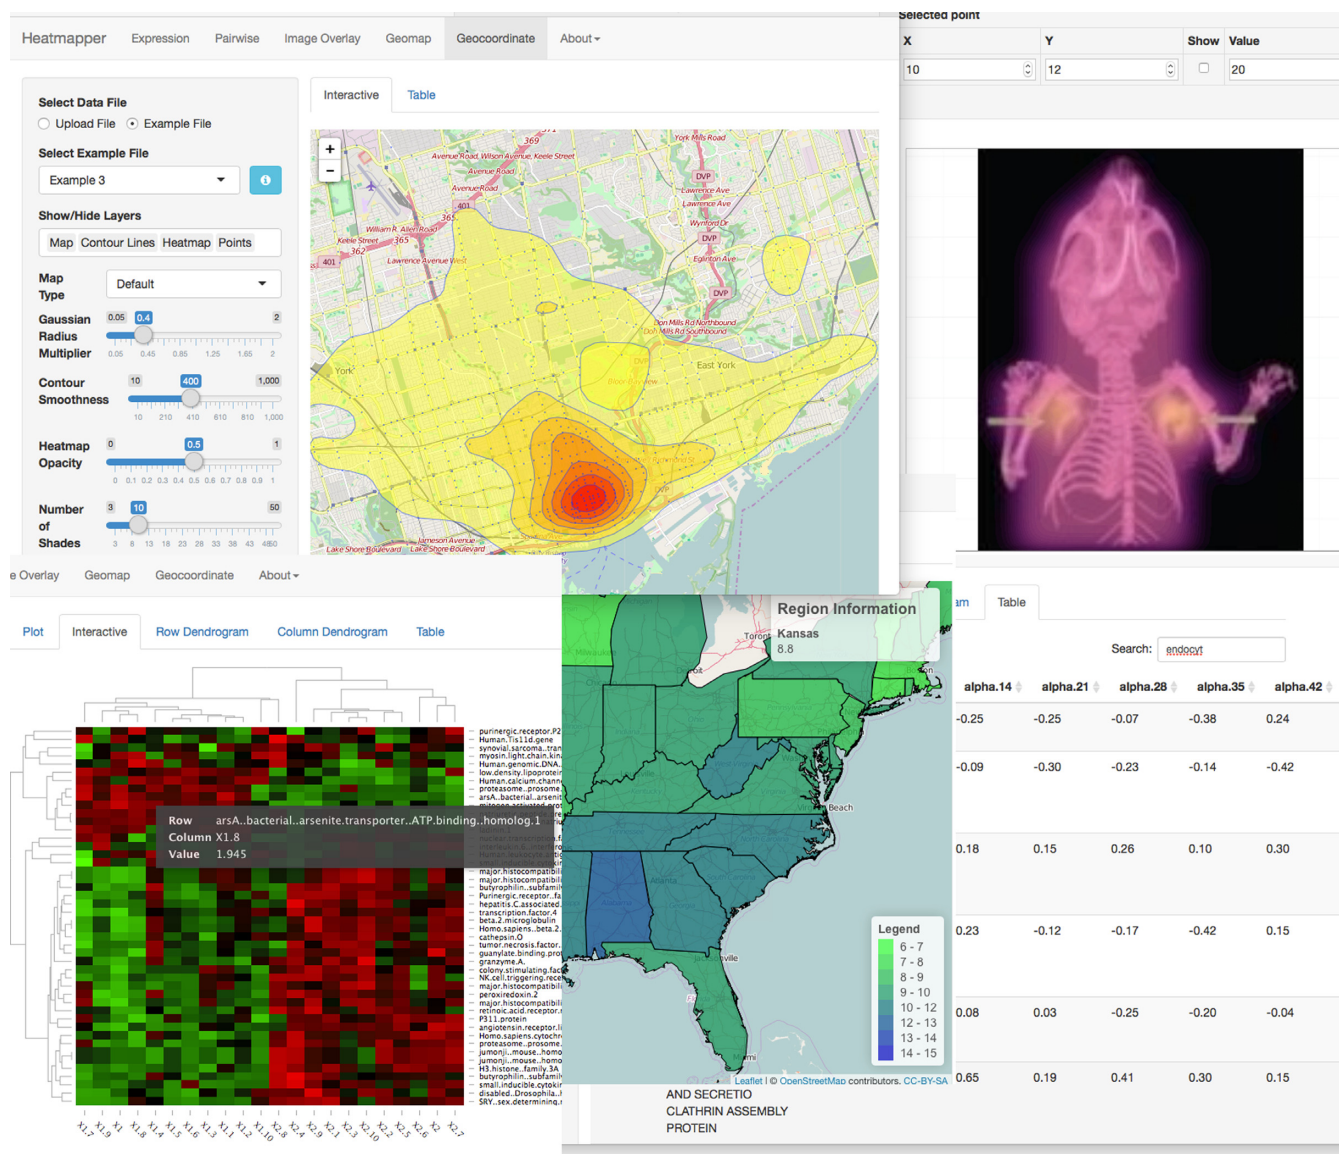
Heatmapper Expression Pairwise Image Overlay Geomap Geocoordinate About

Select Data File
Upload File Example File

Select Example File
Example 3

Show/Hide Layers
Map Contour Lines Heatmap Points

Map Type
Default

Gaussian Radius Multiplier
0.05 0.4 2
0.05 0.45 0.85 1.25 1.65 2

Contour Smoothness
10 400 1,000
10 210 410 610 810 1,000

Heatmap Opacity
0 0.5 1
0 0.1 0.2 0.3 0.4 0.5 0.6 0.7 0.8 0.9 1

Number of Shades
3 10 50
3 8 13 18 23 28 33 38 43 48 50

Interactive Table

+
−

York Mills Road
Avenue Road
Lawrence Ave
Wynford Dr
Eglinton Ave
DVP
William R. Allen Road
Keele Street
Lawrence Avenue West
401
365
362
369
York
East York
Don Mills Rd Northbound
Bloor Viaduct
Lake Shore Boulevard
Jameson Avenue

Selected point
| X | Y | Show | Value |
|---|---|---|---|
| 10 | 12 | | 20 |

e Overlay Geomap Geocoordinate About

Plot Interactive Row Dendrogram Column Dendrogram Table

Row arsA..bacterial..arsenite.transporter..ATP.binding..homolog.1
Column X1.8
Value 1.945

purinergic.receptor.P2
Human.Tis11d.gene
synovial.sarcoma..tran
myosin.light.chain.kin
Human.genomic.DNA..
low.density.lipoprotein
Human.calcium.chann
proteasome..prosome
arsA..bacterial..arsenit
major.histocompatibil
major.histocompatibil
butyrophilin..subfamil
major.histocompatibil
Purinergic.receptor..fa
hepatitis.C.associated
transcription.factor.4
beta.2.microglobulin
Homo.sapiens..beta.2
cathepsin.O
tumor.necrosis.factor
guanylate.binding.pro
granzyme.A.
colony.stimulating.fac
NK.cell.triggering.rece
major.histocompatibil
peroxiredoxin.2
major.histocompatibil
retinoic.acid.receptor
P311.protein
angiotensin.receptor.li
Homo.sapiens.cytoch
proteasome..prosome
jumonji..mouse..homo
jumonji..mouse..homo
H3.histone..family.3A
butyrophilin..subfamil
small.inducible.cytoki
disabled..Drosophila..
SRY..sex.determining.

X1.7 X1.9 X1 X1.8 X1.4 X1.5 X1.6 X1.3 X1.1 X1.2 X1.10 X2.8 X2.4 X2.9 X2.1 X2.3 X2.10 X2.5 X2.6 X2 X2.7

Region Information
Kansas
8.8

Legend
6 - 7
7 - 8
8 - 9
9 - 10
10 - 12
12 - 13
13 - 14
14 - 15

Leaflet | © OpenStreetMap contributors, CC-BY-SA

am Table

Search: endocyt

| alpha.14 | alpha.21 | alpha.28 | alpha.35 | alpha.42 |
|---|---|---|---|---|
| -0.25 | -0.25 | -0.07 | -0.38 | 0.24 |
| -0.09 | -0.30 | -0.23 | -0.14 | -0.42 |
| 0.18 | 0.15 | 0.26 | 0.10 | 0.30 |
| 0.23 | -0.12 | -0.17 | -0.42 | 0.15 |
| 0.08 | 0.03 | -0.25 | -0.20 | -0.04 |
| 0.65 | 0.19 | 0.41 | 0.30 | 0.15 |

AND SECRETIO
CLATHRIN ASSEMBLY
PROTEIN